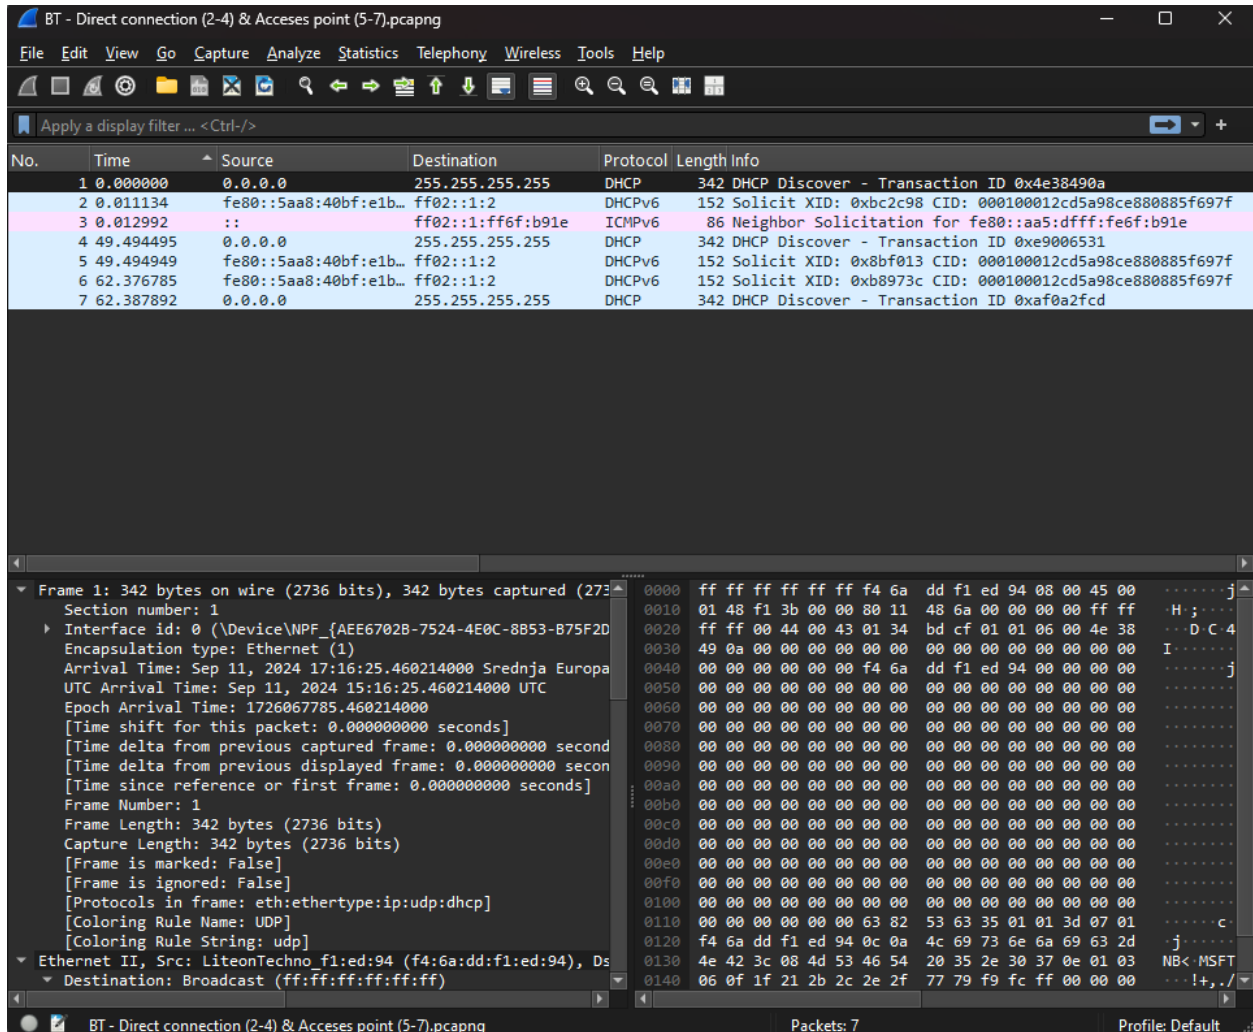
BT - Direct connection (2-4) & Acceses point (5-7).pcapng

File Edit View Go Capture Analyze Statistics Telephony Wireless Tools Help

Apply a display filter ... <Ctrl-/>

| No. | Time | Source | Destination | Protocol | Length | Info |
|---|---|---|---|---|---|---|
| 1 | 0.000000 | 0.0.0.0 | 255.255.255.255 | DHCP | 342 | DHCP Discover - Transaction ID 0x4e38490a |
| 2 | 0.011134 | fe80::5aa8:40bf:e1b… | ff02::1:2 | DHCPv6 | 152 | Solicit XID: 0xbc2c98 CID: 000100012cd5a98ce880885f697f |
| 3 | 0.012992 | :: | ff02::1:ff6f:b91e | ICMPv6 | 86 | Neighbor Solicitation for fe80::aa5:dfff:fe6f:b91e |
| 4 | 49.494495 | 0.0.0.0 | 255.255.255.255 | DHCP | 342 | DHCP Discover - Transaction ID 0xe9006531 |
| 5 | 49.494949 | fe80::5aa8:40bf:e1b… | ff02::1:2 | DHCPv6 | 152 | Solicit XID: 0x8bf013 CID: 000100012cd5a98ce880885f697f |
| 6 | 62.376785 | fe80::5aa8:40bf:e1b… | ff02::1:2 | DHCPv6 | 152 | Solicit XID: 0xb8973c CID: 000100012cd5a98ce880885f697f |
| 7 | 62.387892 | 0.0.0.0 | 255.255.255.255 | DHCP | 342 | DHCP Discover - Transaction ID 0xaf0a2fcd |

Frame 1: 342 bytes on wire (2736 bits), 342 bytes captured (273
Section number: 1
Interface id: 0 (\Device\NPF_{AEE6702B-7524-4E0C-8B53-B75F2D
Encapsulation type: Ethernet (1)
Arrival Time: Sep 11, 2024 17:16:25.460214000 Srednja Europa
UTC Arrival Time: Sep 11, 2024 15:16:25.460214000 UTC
Epoch Arrival Time: 1726067785.460214000
[Time shift for this packet: 0.000000000 seconds]
[Time delta from previous captured frame: 0.000000000 second
[Time delta from previous displayed frame: 0.000000000 secon
[Time since reference or first frame: 0.000000000 seconds]
Frame Number: 1
Frame Length: 342 bytes (2736 bits)
Capture Length: 342 bytes (2736 bits)
[Frame is marked: False]
[Frame is ignored: False]
[Protocols in frame: eth:ethertype:ip:udp:dhcp]
[Coloring Rule Name: UDP]
[Coloring Rule String: udp]
Ethernet II, Src: LiteonTechno_f1:ed:94 (f4:6a:dd:f1:ed:94), Ds
Destination: Broadcast (ff:ff:ff:ff:ff:ff)

0000 ff ff ff ff ff ff f4 6a dd f1 ed 94 08 00 45 00 ·······j
0010 01 48 f1 3b 00 00 80 11 48 6a 00 00 00 00 ff ff ·H·;····
0020 ff ff 00 44 00 43 01 34 bd cf 01 01 06 00 4e 38 ···D·C·4
0030 49 0a 00 00 00 00 00 00 00 00 00 00 00 00 00 00 I·······
0040 00 00 00 00 00 00 f4 6a dd f1 ed 94 00 00 00 00 ·······j
0050 00 00 00 00 00 00 00 00 00 00 00 00 00 00 00 00
0060 00 00 00 00 00 00 00 00 00 00 00 00 00 00 00 00
0070 00 00 00 00 00 00 00 00 00 00 00 00 00 00 00 00
0080 00 00 00 00 00 00 00 00 00 00 00 00 00 00 00 00
0090 00 00 00 00 00 00 00 00 00 00 00 00 00 00 00 00
00a0 00 00 00 00 00 00 00 00 00 00 00 00 00 00 00 00
00b0 00 00 00 00 00 00 00 00 00 00 00 00 00 00 00 00
00c0 00 00 00 00 00 00 00 00 00 00 00 00 00 00 00 00
00d0 00 00 00 00 00 00 00 00 00 00 00 00 00 00 00 00
00e0 00 00 00 00 00 00 00 00 00 00 00 00 00 00 00 00
00f0 00 00 00 00 00 00 00 00 00 00 00 00 00 00 00 00
0100 00 00 00 00 00 00 00 00 00 00 00 00 00 00 00 00
0110 00 00 00 00 00 00 63 82 53 63 35 01 01 3d 07 01 ······c·
0120 f4 6a dd f1 ed 94 0c 0a 4c 69 73 6e 6a 69 63 2d ·j······
0130 4e 42 3c 08 4d 53 46 54 20 35 2e 30 37 0e 01 03 NB<·MSFT
0140 06 0f 1f 21 2b 2c 2e 2f 77 79 f9 fc ff 00 00 00 ···!+,./

BT - Direct connection (2-4) & Acceses point (5-7).pcapng
Packets: 7
Profile: Default